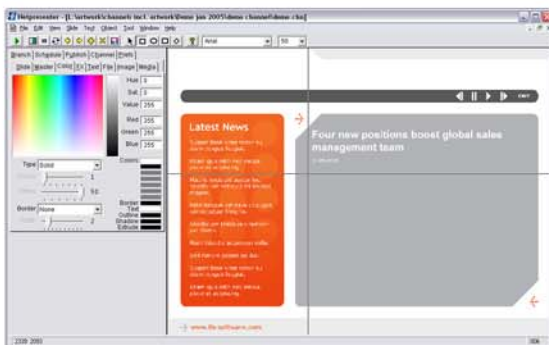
Netpresenter - [L:\artwork\channels incl. artwork\Demo jan 2005\demo channel\demo.chn]

File Edit View Slide Tools Object Text Window Help

Arial 50

Branch Schedule Publish Channel Prefs
Slide Master Color Fx Text File Image Media

Hue 0
Sat. 0
Value 255
Red 255
Green 255
Blue 255

Colors

Type Solid

Border None

Border
Text
Outline
Shadow
Extrude

EXIT

Latest News

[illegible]

Four new positions boost global sales management team

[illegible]

www.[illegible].com

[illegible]